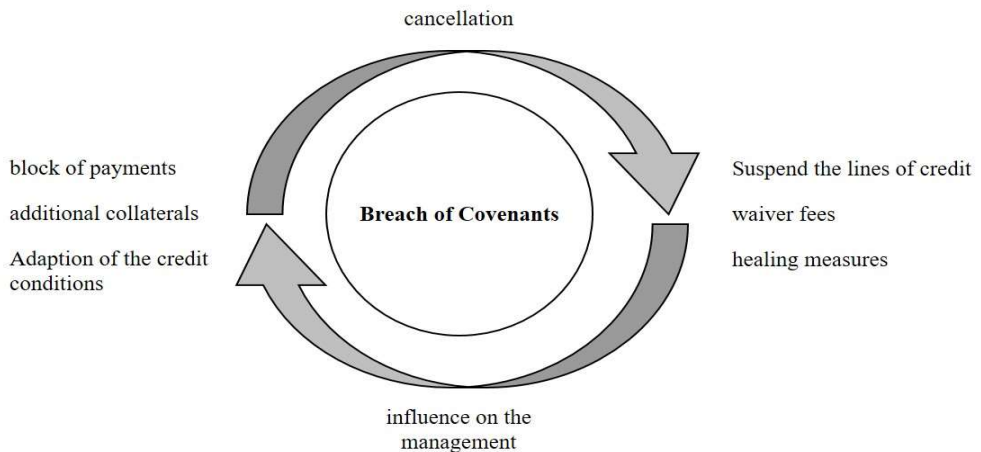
cancellation

block of payments

additional collaterals

Adaption of the credit conditions

Breach of Covenants

Suspend the lines of credit

waiver fees

healing measures

influence on the management